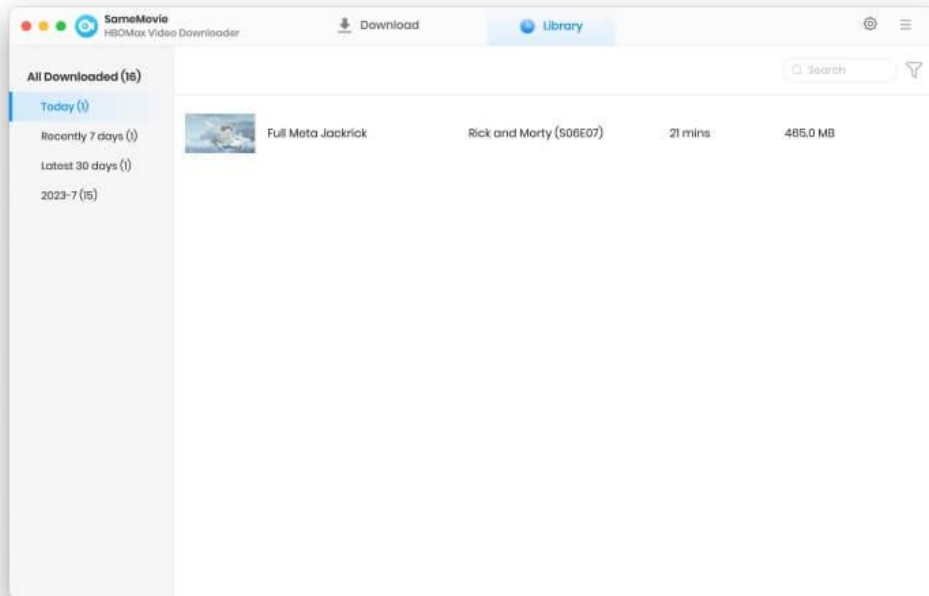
SameMovie
HBOMax Video Downloader

Download

Library

All Downloaded (16)

Today (1)

Recently 7 days (1)

Latest 30 days (1)

2023-7 (15)

Search

| Full Meta Jackrick | Rick and Morty (S06E07) | 21 mins | 465.0 MB |
|---|---|---|---|